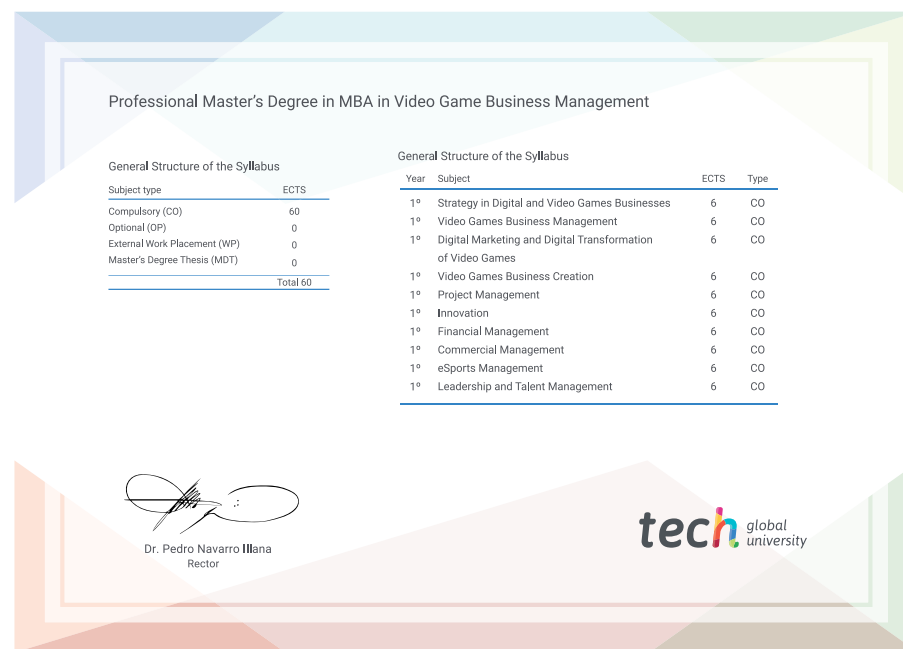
Professional Master's Degree in MBA in Video Game Business Management

General Structure of the Syllabus

| Subject type | ECTS |
|---|---|
| Compulsory (CO) | 60 |
| Optional (OP) | 0 |
| External Work Placement (WP) | 0 |
| Master's Degree Thesis (MDT) | 0 |
| | Total 60 |

General Structure of the Syllabus

| Year | Subject | ECTS | Type |
|---|---|---|---|
| 1º | Strategy in Digital and Video Games Businesses | 6 | CO |
| 1º | Video Games Business Management | 6 | CO |
| 1º | Digital Marketing and Digital Transformation of Video Games | 6 | CO |
| 1º | Video Games Business Creation | 6 | CO |
| 1º | Project Management | 6 | CO |
| 1º | Innovation | 6 | CO |
| 1º | Financial Management | 6 | CO |
| 1º | Commercial Management | 6 | CO |
| 1º | eSports Management | 6 | CO |
| 1º | Leadership and Talent Management | 6 | CO |

Dr. Pedro Navarro Illana
Rector

tech global university